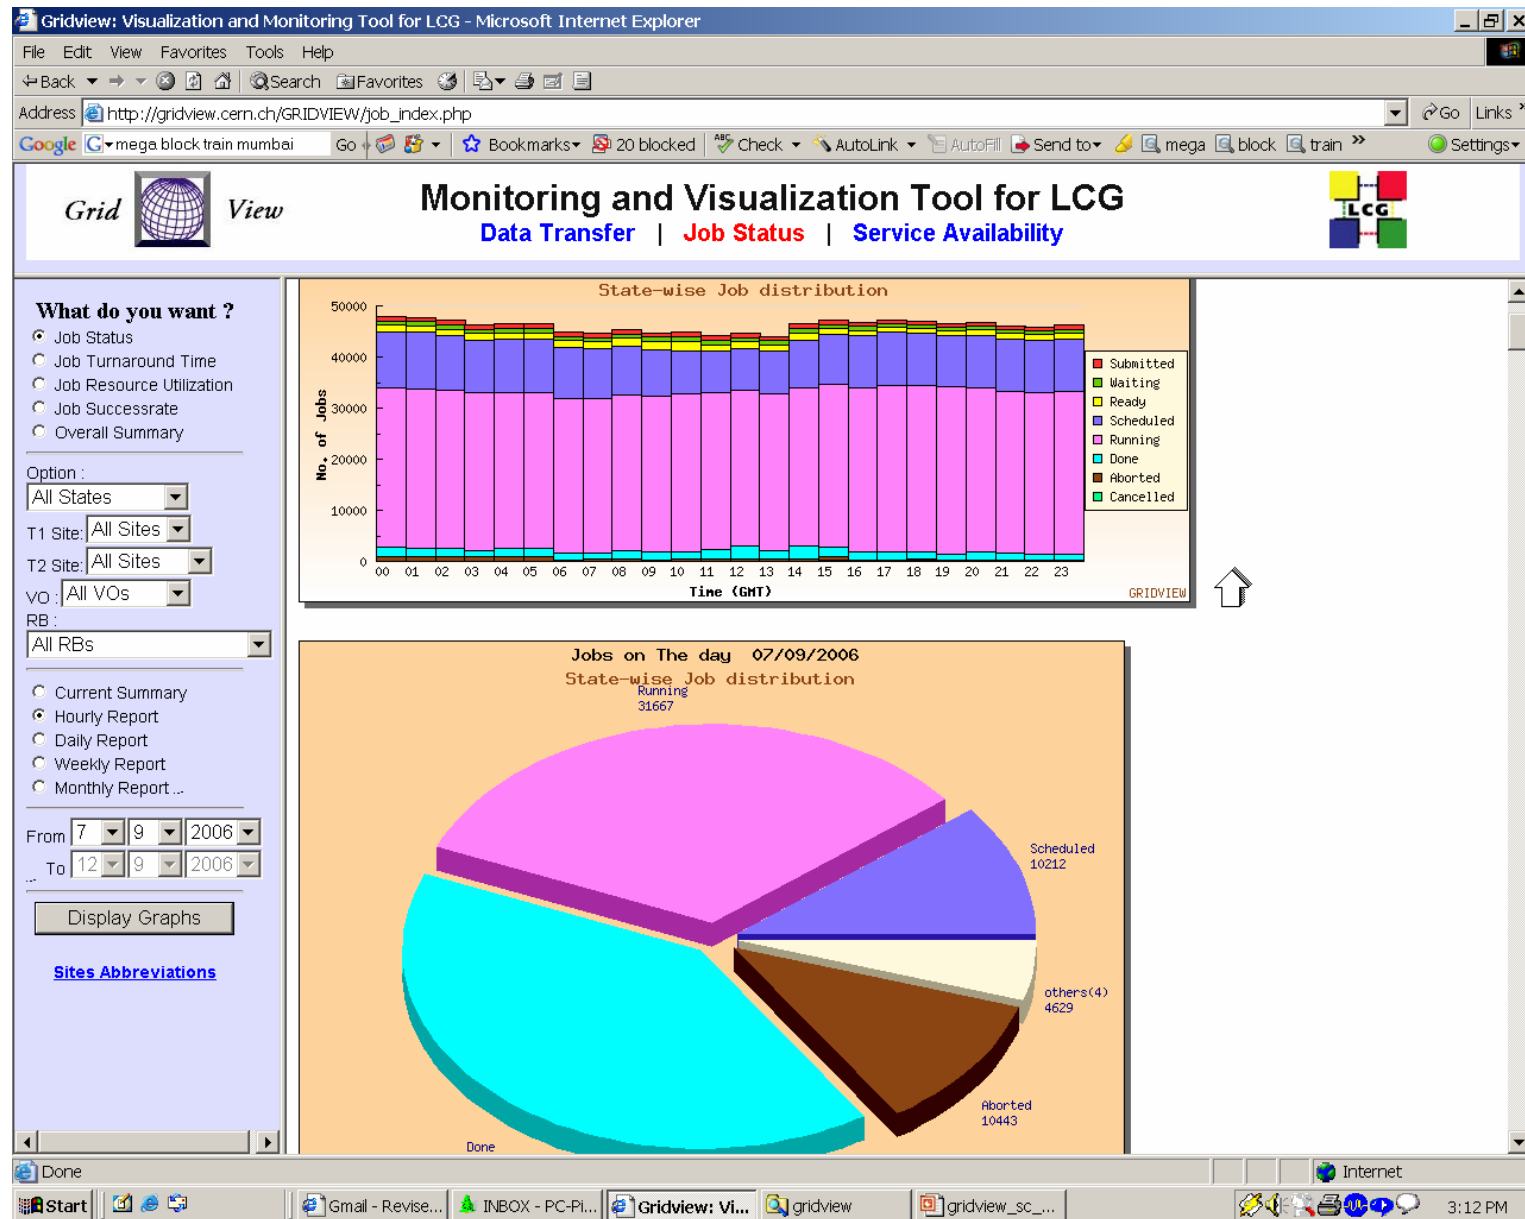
Gridview: Visualization and Monitoring Tool for LCG - Microsoft Internet Explorer

File Edit View Favorites Tools Help

Back Search Favorites

Address http://gridview.cern.ch/GRIDVIEW/job_index.php Go Links

Google mega block train mumbai Go Bookmarks 20 blocked Check AutoLink AutoFill Send to mega block train Settings

Grid View

Monitoring and Visualization Tool for LCG

Data Transfer | Job Status | Service Availability

LCG

What do you want ?

Job Status
Job Turnaround Time
Job Resource Utilization
Job Successrate
Overall Summary

Option :
All States
T1 Site: All Sites
T2 Site: All Sites
VO : All VOs
RB :
All RBs

Current Summary
Hourly Report
Daily Report
Weekly Report
Monthly Report ..

From 7 9 2006
To 12 9 2006

Display Graphs

Sites Abbreviations

State-wise Job distribution

50000
40000
30000
20000
10000
0

No. of Jobs

00 01 02 03 04 05 06 07 08 09 10 11 12 13 14 15 16 17 18 19 20 21 22 23

Time (GMT)

Submitted
Waiting
Ready
Scheduled
Running
Done
Aborted
Cancelled

GRIDVIEW

Jobs on The day 07/09/2006
State-wise Job distribution

Running
31667

Scheduled
10212

others(4)
4629

Aborted
10443

Done

Done

Internet

Start Gmail - Revise... INBOX - PC-Pi... Gridview: Vi... gridview gridview_sc_... 3:12 PM